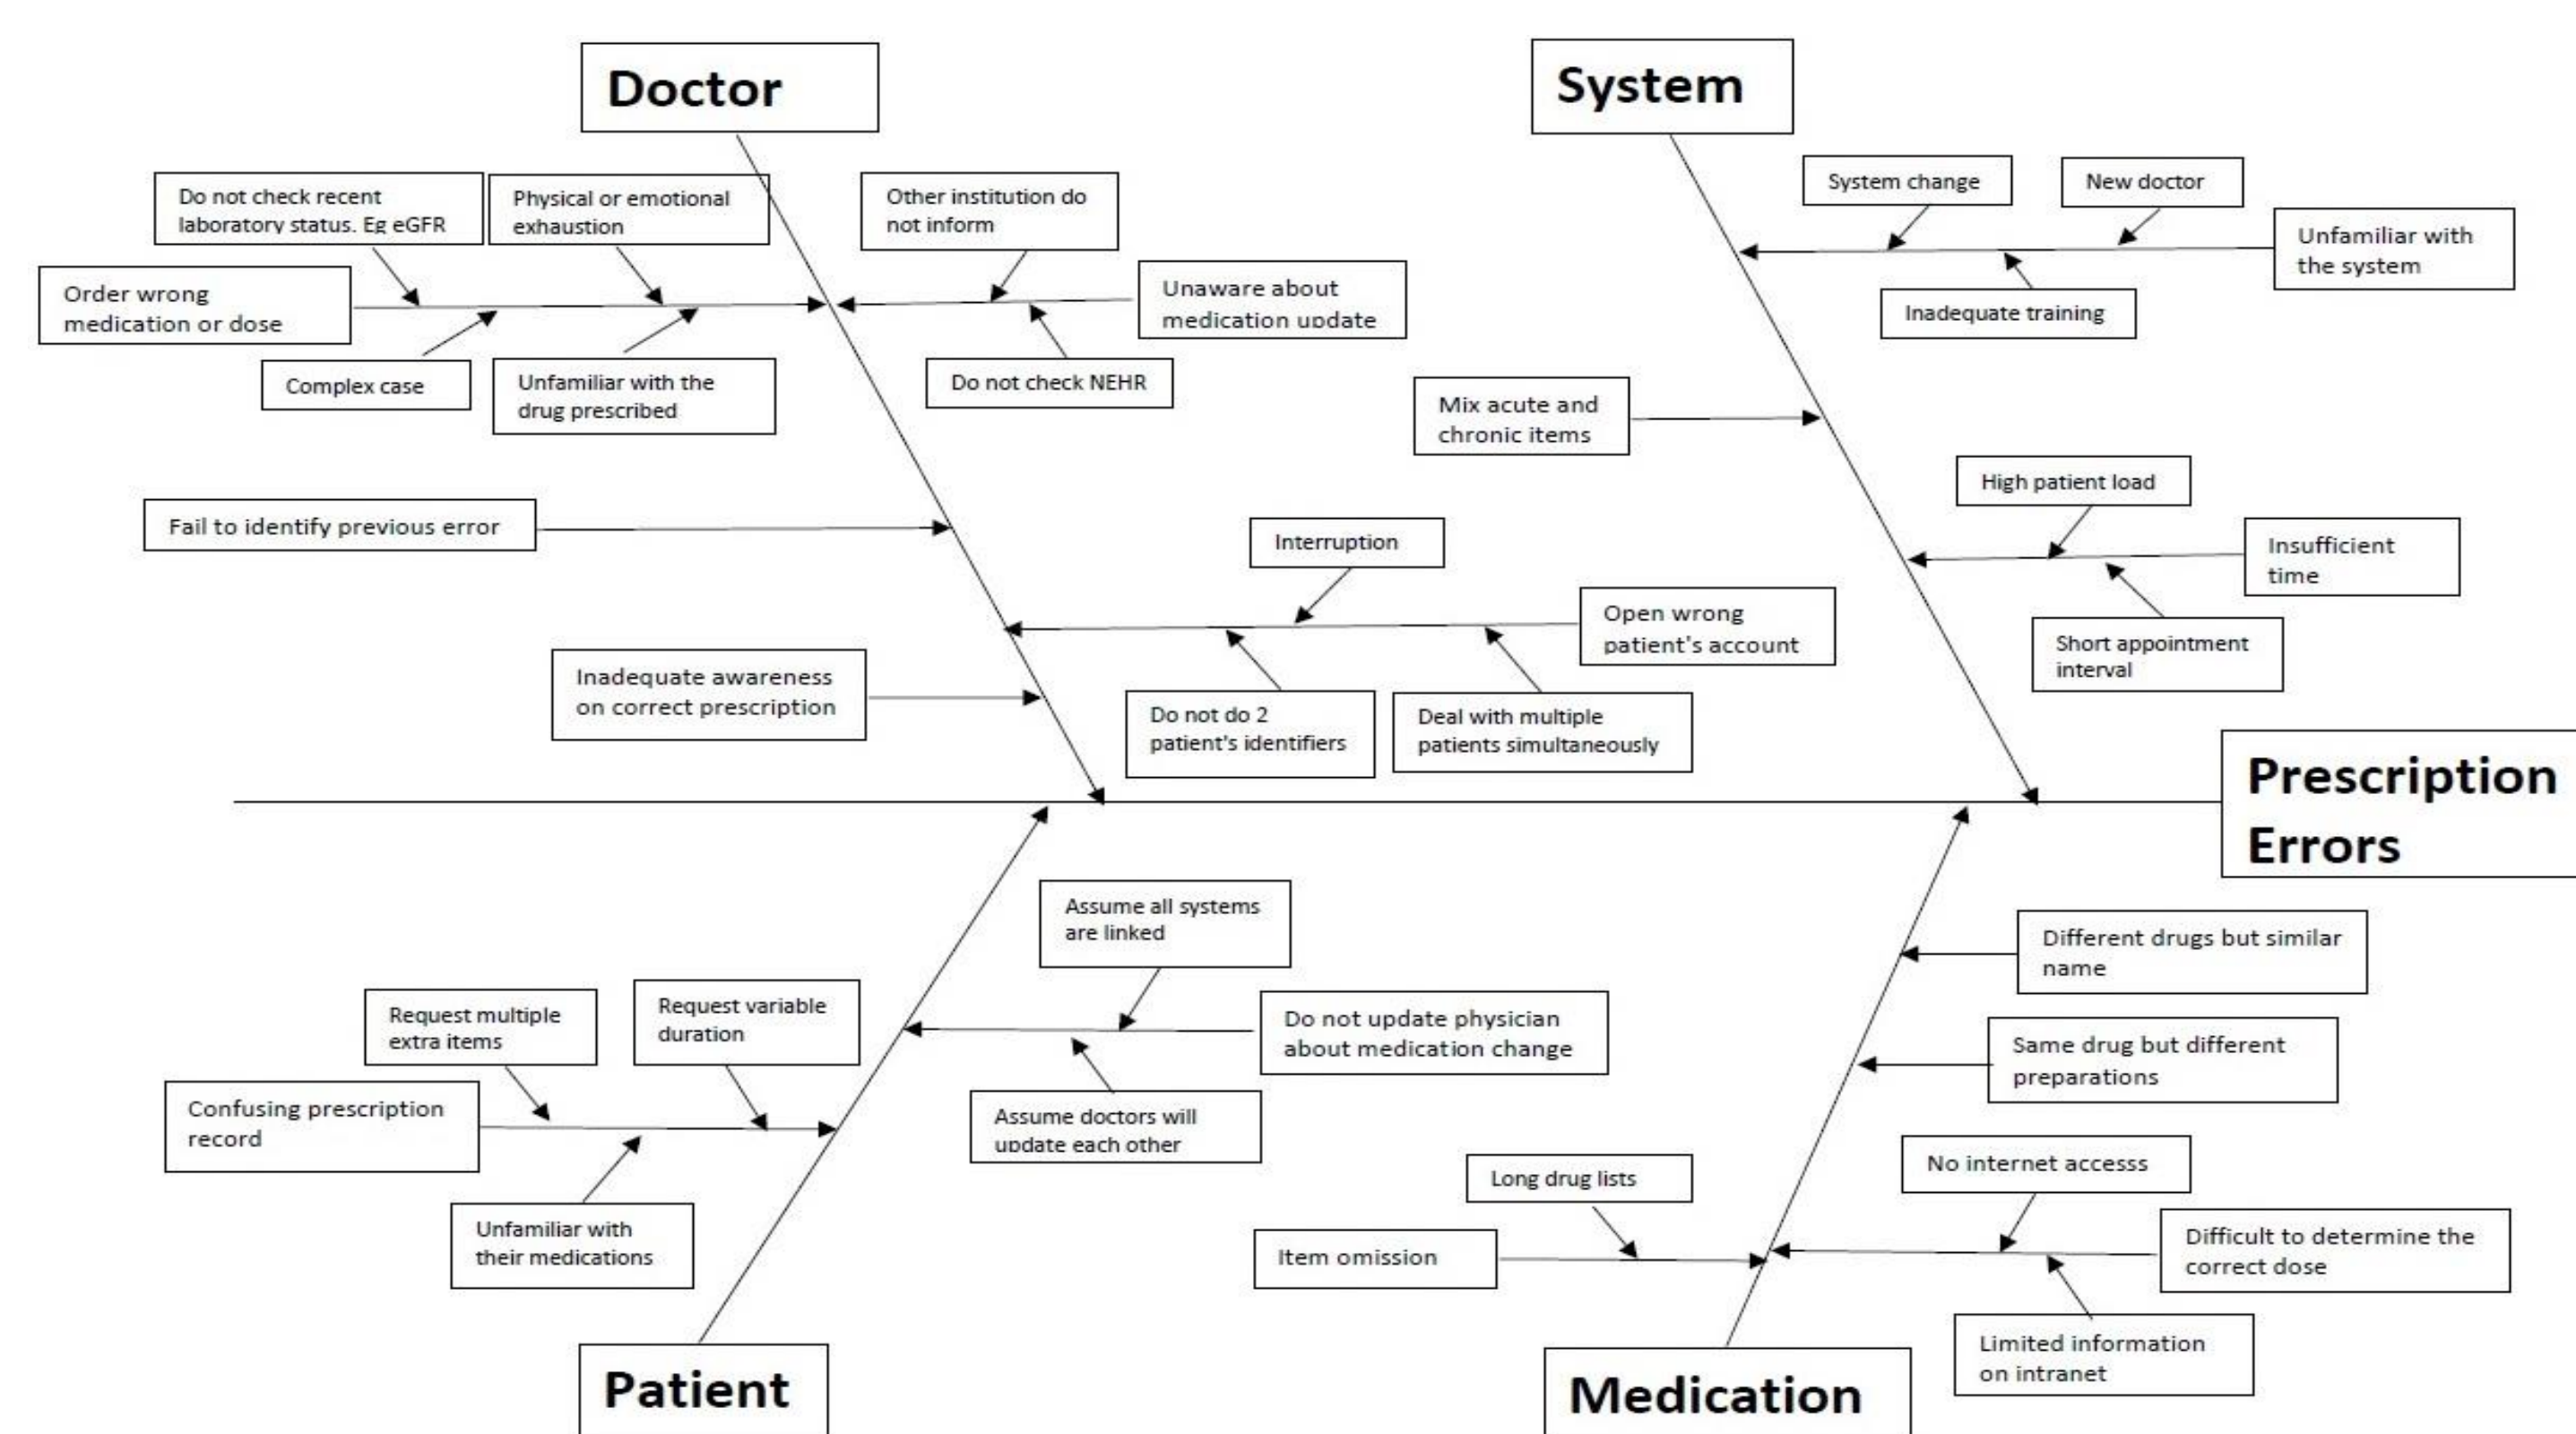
Doctor

Do not check recent laboratory status. Eg eGFR

Physical or emotional exhaustion

Other institution do not inform

Order wrong medication or dose

Unaware about medication update

Complex case

Unfamiliar with the drug prescribed

Do not check NEHR

Fail to identify previous error

Interruption

Open wrong patient's account

Inadequate awareness on correct prescription

Do not do 2 patient's identifiers

Deal with multiple patients simultaneously

System

System change

New doctor

Unfamiliar with the system

Inadequate training

Mix acute and chronic items

High patient load

Insufficient time

Short appointment interval

Prescription Errors

Assume all systems are linked

Request multiple extra items

Request variable duration

Do not update physician about medication change

Confusing prescription record

Assume doctors will update each other

Unfamiliar with their medications

Patient

Different drugs but similar name

Same drug but different preparations

No internet accesss

Long drug lists

Item omission

Difficult to determine the correct dose

Limited information on intranet

Medication